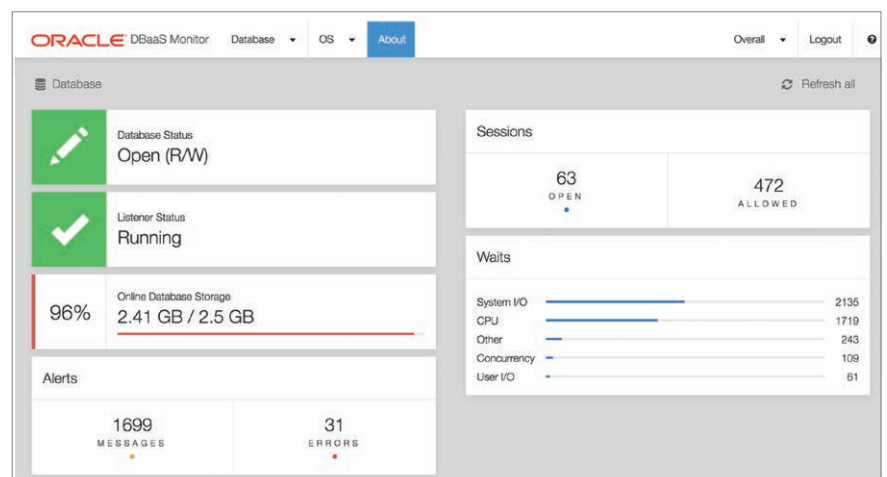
ORACLE DBaaS Monitor Database OS About Overall Logout

Database

Refresh all

Database Status
Open (R/W)

Listener Status
Running

96%
Online Database Storage
2.41 GB / 2.5 GB

Alerts

1699
MESSAGES

31
ERRORS

Sessions

63
OPEN

472
ALLOWED

Waits

| | |
|---|---|
| System I/O | 2135 |
| CPU | 1719 |
| Other | 243 |
| Concurrency | 109 |
| User I/O | 61 |